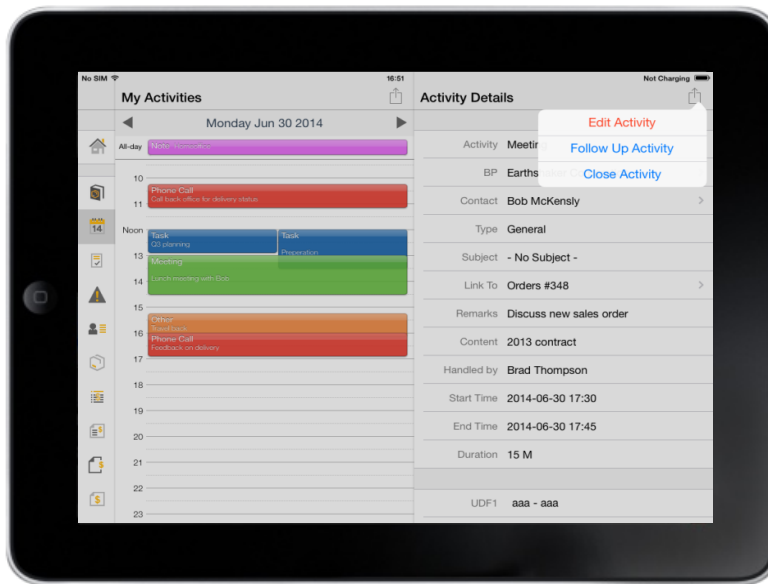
No SIM

16:51

Not Charging

My Activities

Monday Jun 30 2014

All-day

Note Promotion

14

10

11

Noon

13

14

15

16

17

18

19

20

21

22

23

Phone Call
Call back office for delivery status

Task
Q3 planning

Task
Preparation

Meeting
Lunch meeting with Bob

Other
Feedback

Phone Call
Feedback on delivery

Activity Details

Edit Activity

Follow Up Activity

Close Activity

Activity Meeti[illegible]

BP Earths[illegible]

Contact Bob McKensly

Type General

Subject - No Subject -

Link To Orders #348

Remarks Discuss new sales order

Content 2013 contract

Handled by Brad Thompson

Start Time 2014-06-30 17:30

End Time 2014-06-30 17:45

Duration 15 M

UDF1 aaa - aaa